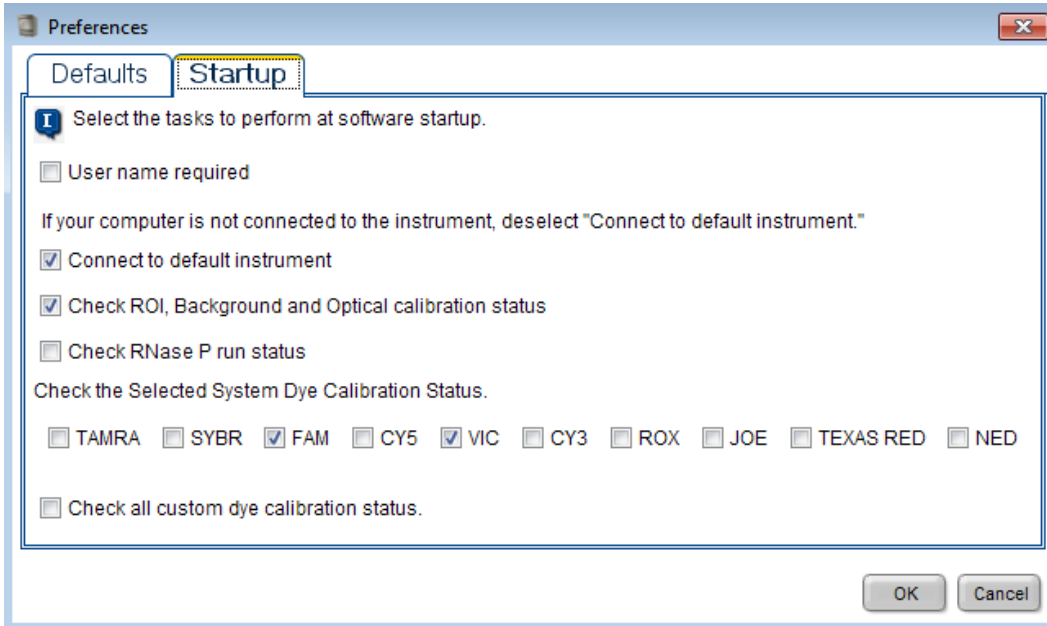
Preferences

Defaults | Startup

Select the tasks to perform at software startup.

User name required

If your computer is not connected to the instrument, deselect "Connect to default instrument."

Connect to default instrument

Check ROI, Background and Optical calibration status

Check RNase P run status

Check the Selected System Dye Calibration Status.

TAMRA SYBR FAM CY5 VIC CY3 ROX JOE TEXAS RED NED

Check all custom dye calibration status.

OK Cancel